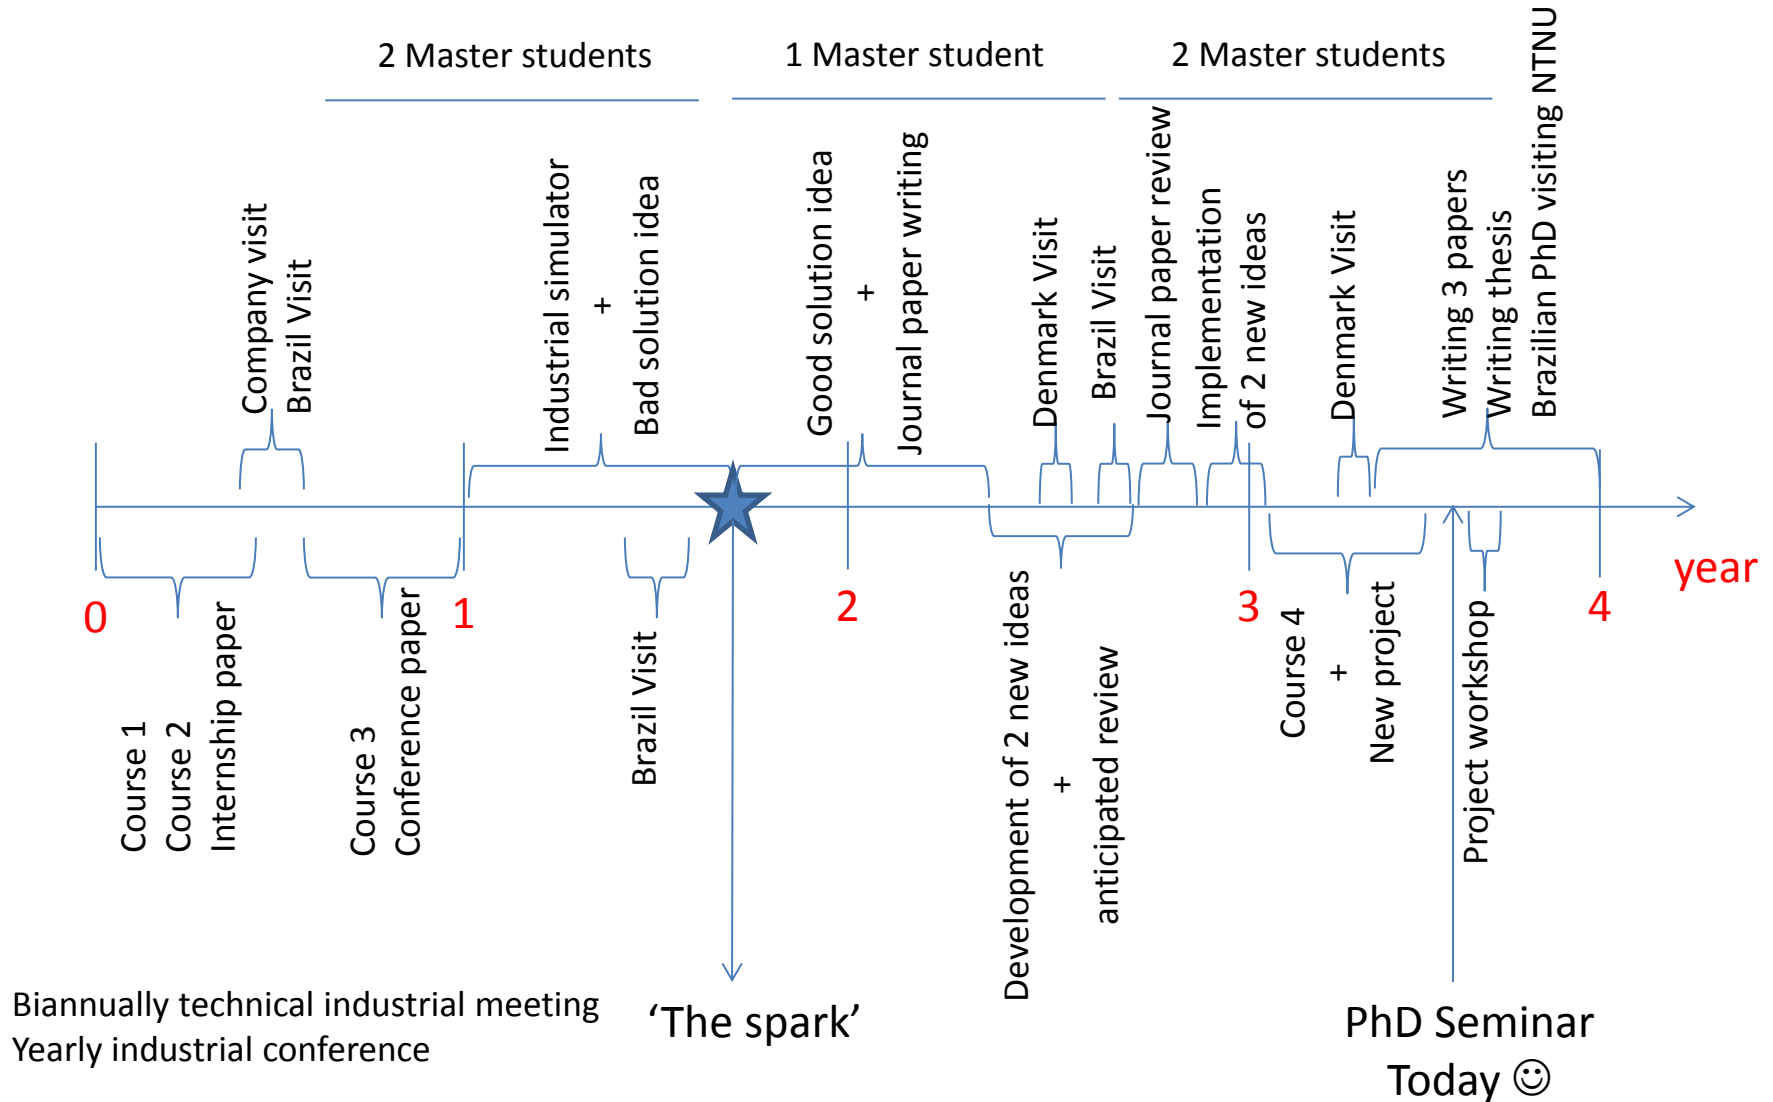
2 Master students
1 Master student
2 Master students

Company visit
Brazil Visit

Industrial simulator
+
Bad solution idea

Good solution idea
+
Journal paper writing

Denmark Visit
Brazil Visit
Journal paper review
Implementation of 2 new ideas
Denmark Visit
Writing 3 papers
Writing thesis
Brazilian PhD visiting NTNU

0
1
2
3
4
year

Course 1
Course 2
Internship paper

Course 3
Conference paper

Brazil Visit

Development of 2 new ideas
+
anticipated review

Course 4
+
New project

Project workshop

Biannually technical industrial meeting
Yearly industrial conference

'The spark'

PhD Seminar
Today ☺